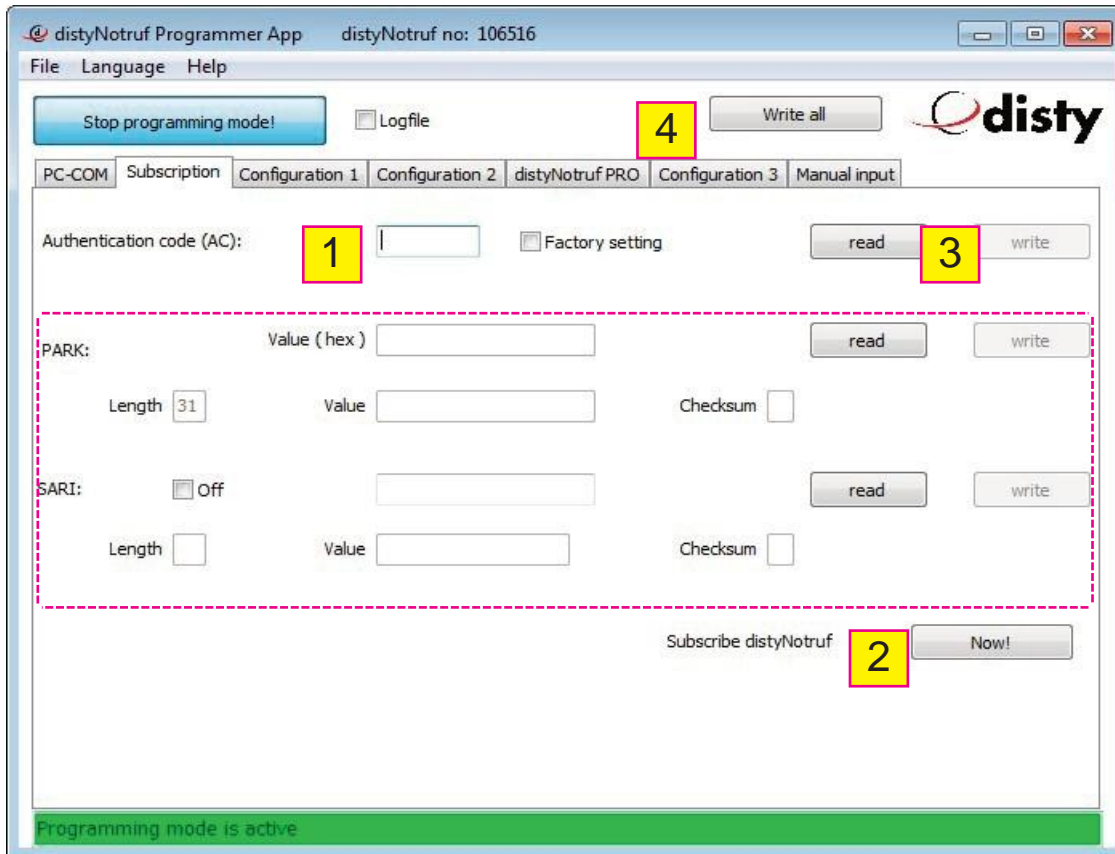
distyNotruf Programmer App distyNotruf no: 106516

File Language Help

Stop programming mode!

Logfile

4

Write all

disty

PC-COM | Subscription | Configuration 1 | Configuration 2 | distyNotruf PRO | Configuration 3 | Manual input

Authentication code (AC):

1

Factory setting

read

3

write

PARK:

Value ( hex )

read

write

Length 31

Value

Checksum

SARI:

Off

read

write

Length

Value

Checksum

Subscribe distyNotruf

2

Now!

Programming mode is active